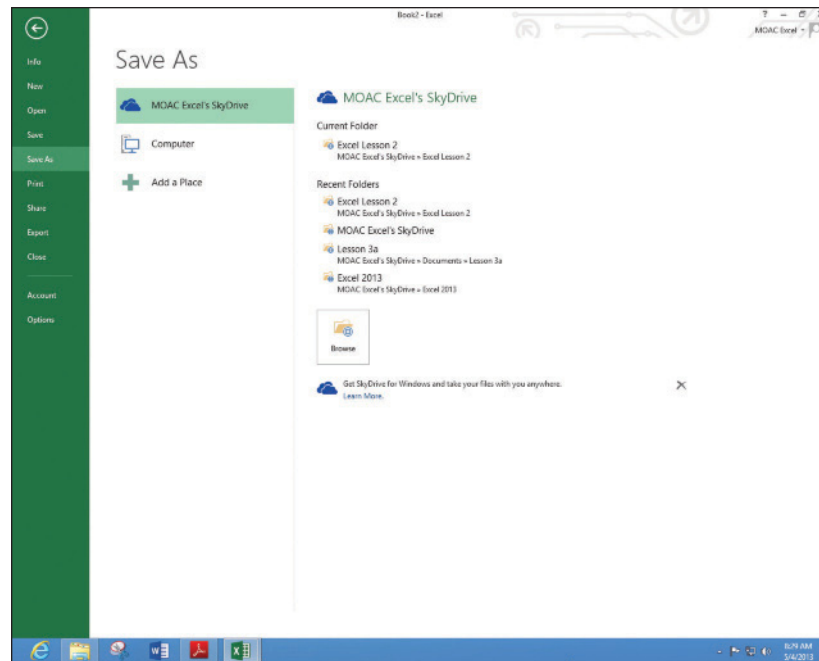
Book2 - Excel

? – 

MOAC Excel

Info
New
Open
Save
Save As
Print
Share
Export
Close
Account
Options

Save As

MOAC Excel's SkyDrive
Computer
Add a Place

MOAC Excel's SkyDrive

Current Folder

Excel Lesson 2
MOAC Excel's SkyDrive » Excel Lesson 2

Recent Folders

Excel Lesson 2
MOAC Excel's SkyDrive » Excel Lesson 2

MOAC Excel's SkyDrive

Lesson 3a
MOAC Excel's SkyDrive » Documents » Lesson 3a

Excel 2013
MOAC Excel's SkyDrive » Excel 2013

Browse

Get SkyDrive for Windows and take your files with you anywhere.
Learn More.

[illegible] AM
5/4/2013